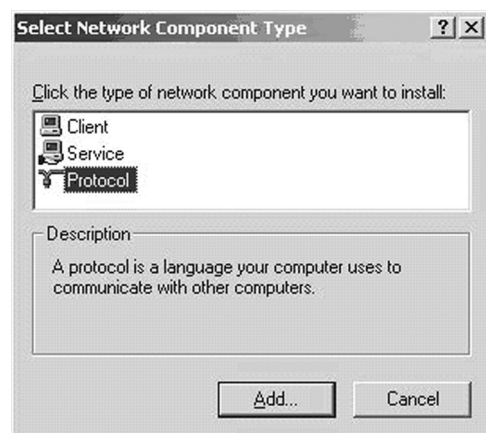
Select Network Component Type

?

X

Click the type of network component you want to install:

Client

Service

Protocol

Description

A protocol is a language your computer uses to communicate with other computers.

Add...

Cancel